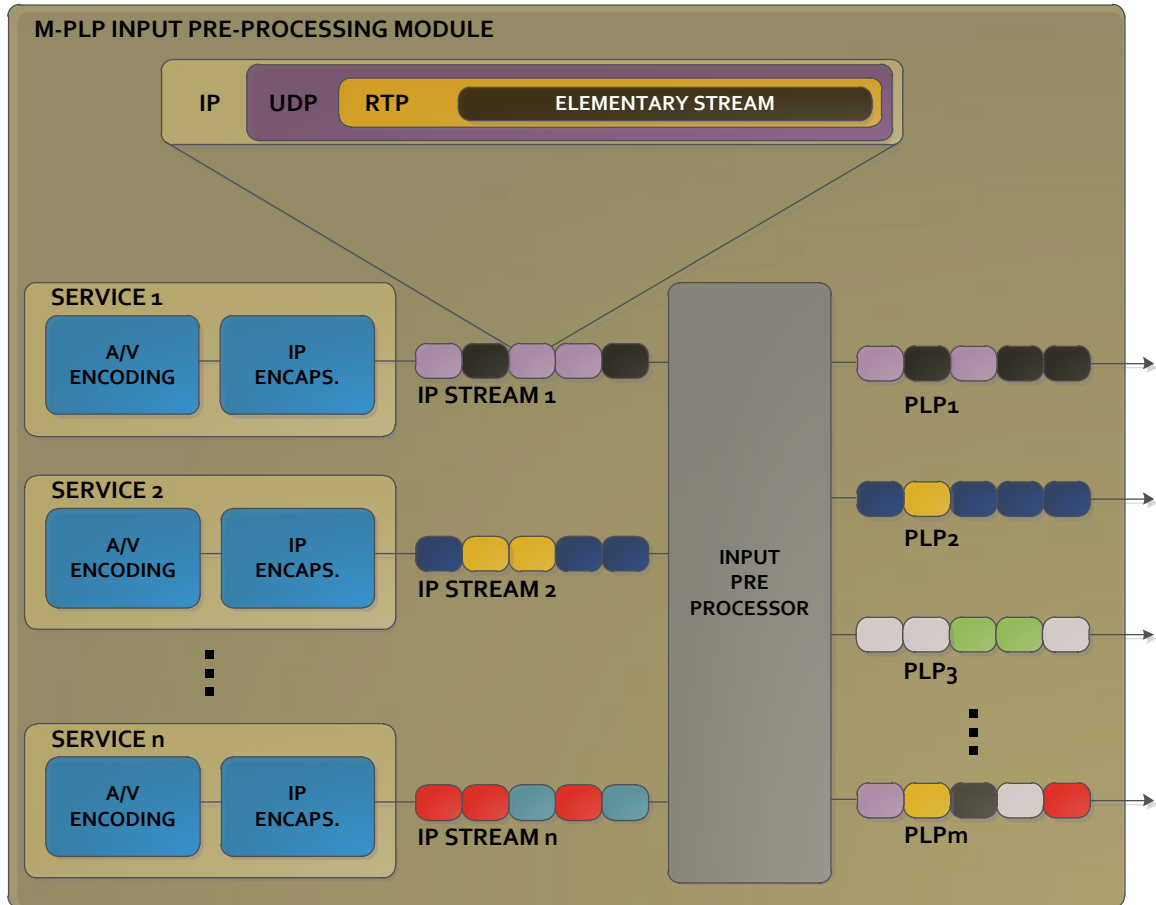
M-PLP INPUT PRE-PROCESSING MODULE

IP UDP RTP ELEMENTARY STREAM

SERVICE 1
A/V ENCODING
IP ENCAPS.
IP STREAM 1

SERVICE 2
A/V ENCODING
IP ENCAPS.
IP STREAM 2

SERVICE n
A/V ENCODING
IP ENCAPS.
IP STREAM n

INPUT PRE PROCESSOR

PLP1
PLP2
PLP3
PLPm